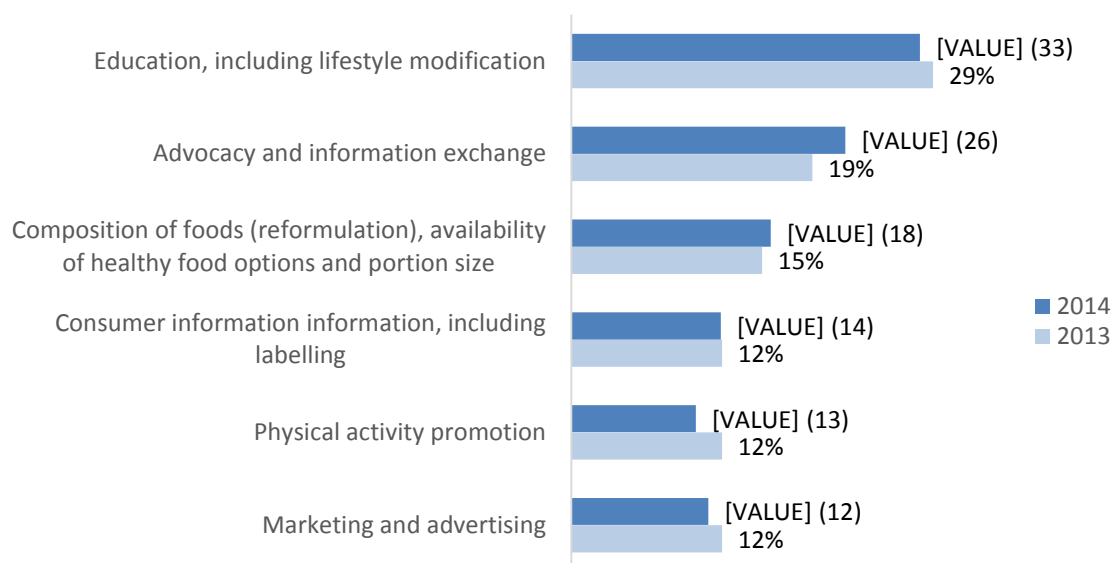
Education, including lifestyle modification
[VALUE] (33)
29%

Advocacy and information exchange
[VALUE] (26)
19%

Composition of foods (reformulation), availability of healthy food options and portion size
[VALUE] (18)
15%

Consumer information information, including labelling
[VALUE] (14)
12%

Physical activity promotion
[VALUE] (13)
12%

Marketing and advertising
[VALUE] (12)
12%

2014
2013